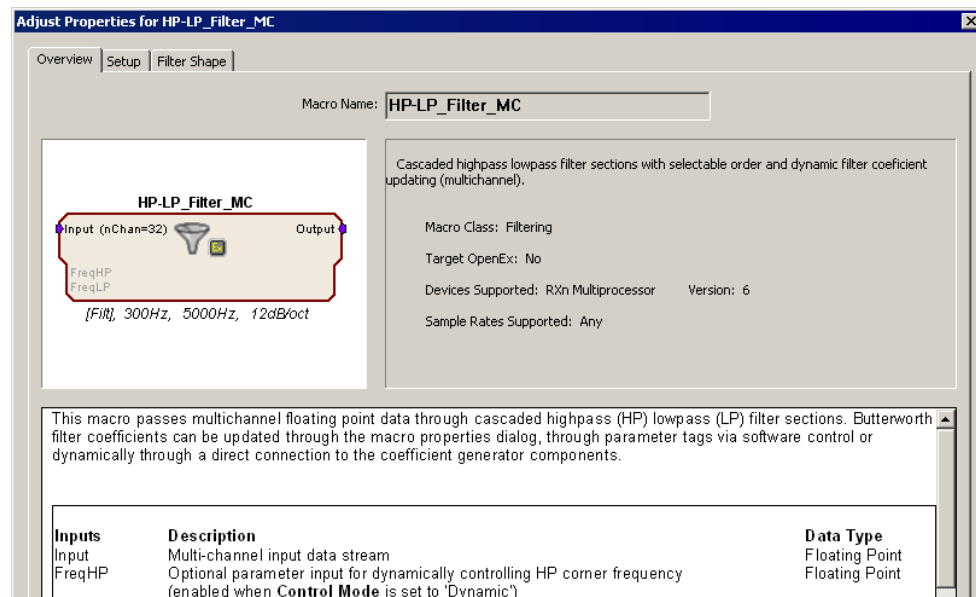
Adjust Properties for HP-LP_Filter_MC

Overview | Setup | Filter Shape

Macro Name: HP-LP_Filter_MC

HP-LP_Filter_MC
Input (nChan=32)
Output
FreqHP
FreqLP
[Filt], 300Hz, 5000Hz, 12dB/oct

Cascaded highpass lowpass filter sections with selectable order and dynamic filter coeficient updating (multichannel).

Macro Class: Filtering

Target OpenEx: No

Devices Supported: RXn Multiprocessor Version: 6

Sample Rates Supported: Any

This macro passes multichannel floating point data through cascaded highpass (HP) lowpass (LP) filter sections. Butterworth filter coefficients can be updated through the macro properties dialog, through parameter tags via software control or dynamically through a direct connection to the coefficient generator components.

| Inputs | Description | Data Type |
|---|---|---|
| Input | Multi-channel input data stream | Floating Point |
| FreqHP | Optional parameter input for dynamically controlling HP corner frequency (enabled when **Control Mode** is set to 'Dynamic') | Floating Point |